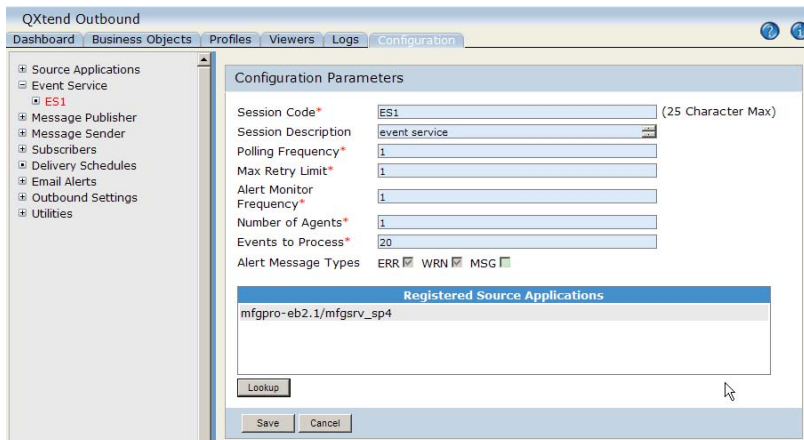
QXtend Outbound

Dashboard | Business Objects | Profiles | Viewers | Logs | Configuration

⊞ Source Applications
⊟ Event Service
⊞ ES1
⊞ Message Publisher
⊞ Message Sender
⊞ Subscribers
⊞ Delivery Schedules
⊞ Email Alerts
⊞ Outbound Settings
⊞ Utilities

Configuration Parameters

Session Code* ES1 (25 Character Max)
Session Description event service
Polling Frequency* 1
Max Retry Limit* 1
Alert Monitor Frequency* 1
Number of Agents* 1
Events to Process* 20
Alert Message Types ERR WRN MSG

| Registered Source Applications |
|---|
| mfgpro-eb2.1/mfgsrv_sp4 |

Lookup

Save Cancel